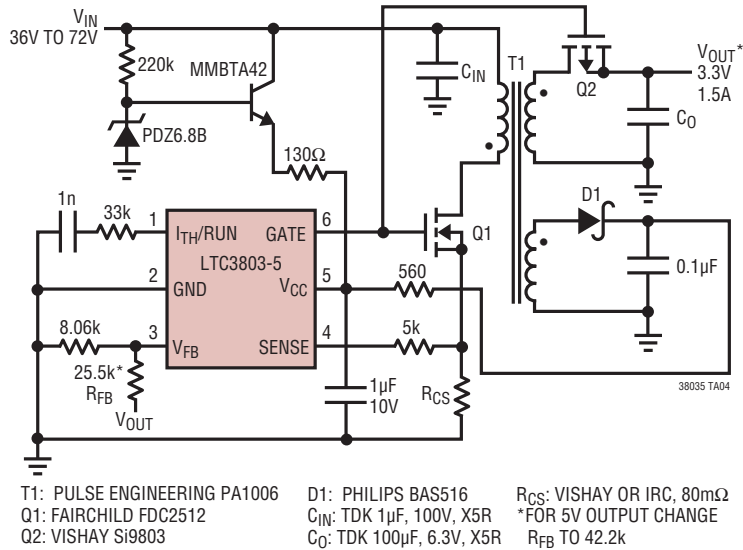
$V_{IN}$
36V TO 72V

220k

MMBTA42

PDZ6.8B

130Ω

$C_{IN}$

T1

Q2

$V_{OUT}$*
3.3V
1.5A

$C_O$

D1

0.1µF

1n

33k

1

$I_{TH}$/RUN

GATE

6

Q1

LTC3803-5

2

GND

$V_{CC}$

5

560

8.06k

3

$V_{FB}$

SENSE

4

5k

25.5k*
$R_{FB}$

$V_{OUT}$

1µF
10V

$R_{CS}$

38035 TA04

T1: PULSE ENGINEERING PA1006
Q1: FAIRCHILD FDC2512
Q2: VISHAY Si9803

D1: PHILIPS BAS516
$C_{IN}$: TDK 1µF, 100V, X5R
$C_O$: TDK 100µF, 6.3V, X5R

$R_{CS}$: VISHAY OR IRC, 80mΩ
*FOR 5V OUTPUT CHANGE
$R_{FB}$ TO 42.2k